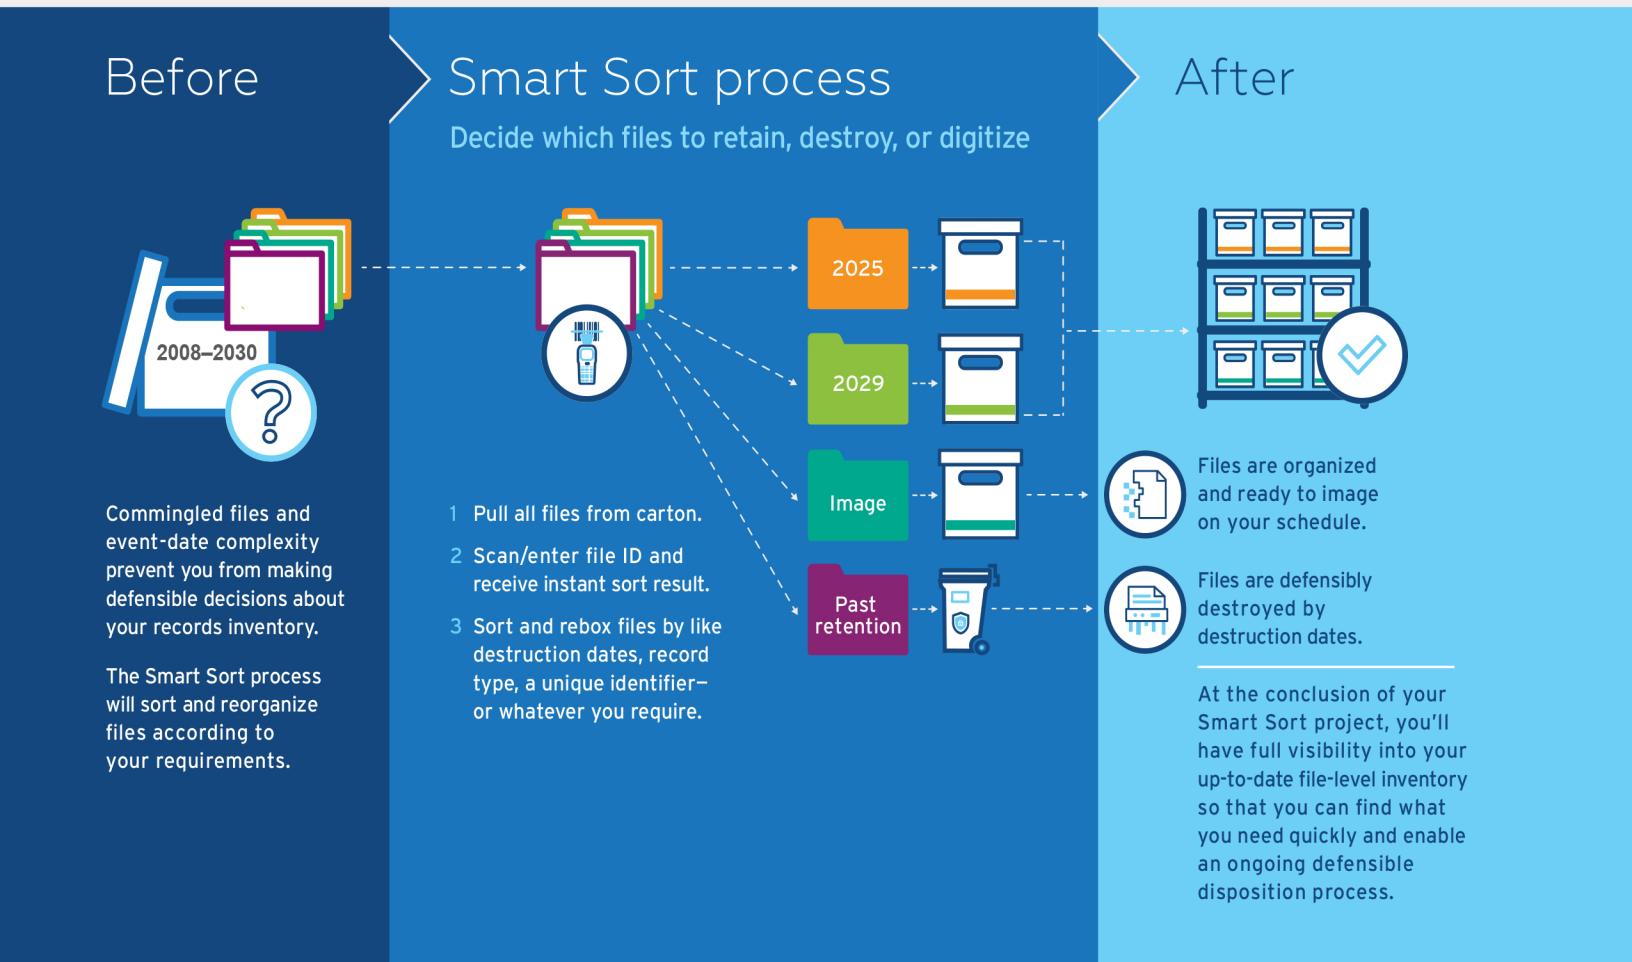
Before

2008–2030

Commingled files and event-date complexity prevent you from making defensible decisions about your records inventory.

The Smart Sort process will sort and reorganize files according to your requirements.

Smart Sort process

Decide which files to retain, destroy, or digitize

2025

2029

Image

Past retention

1 Pull all files from carton.

2 Scan/enter file ID and receive instant sort result.

3 Sort and rebox files by like destruction dates, record type, a unique identifier–or whatever you require.

After

Files are organized and ready to image on your schedule.

Files are defensibly destroyed by destruction dates.

At the conclusion of your Smart Sort project, you'll have full visibility into your up-to-date file-level inventory so that you can find what you need quickly and enable an ongoing defensible disposition process.